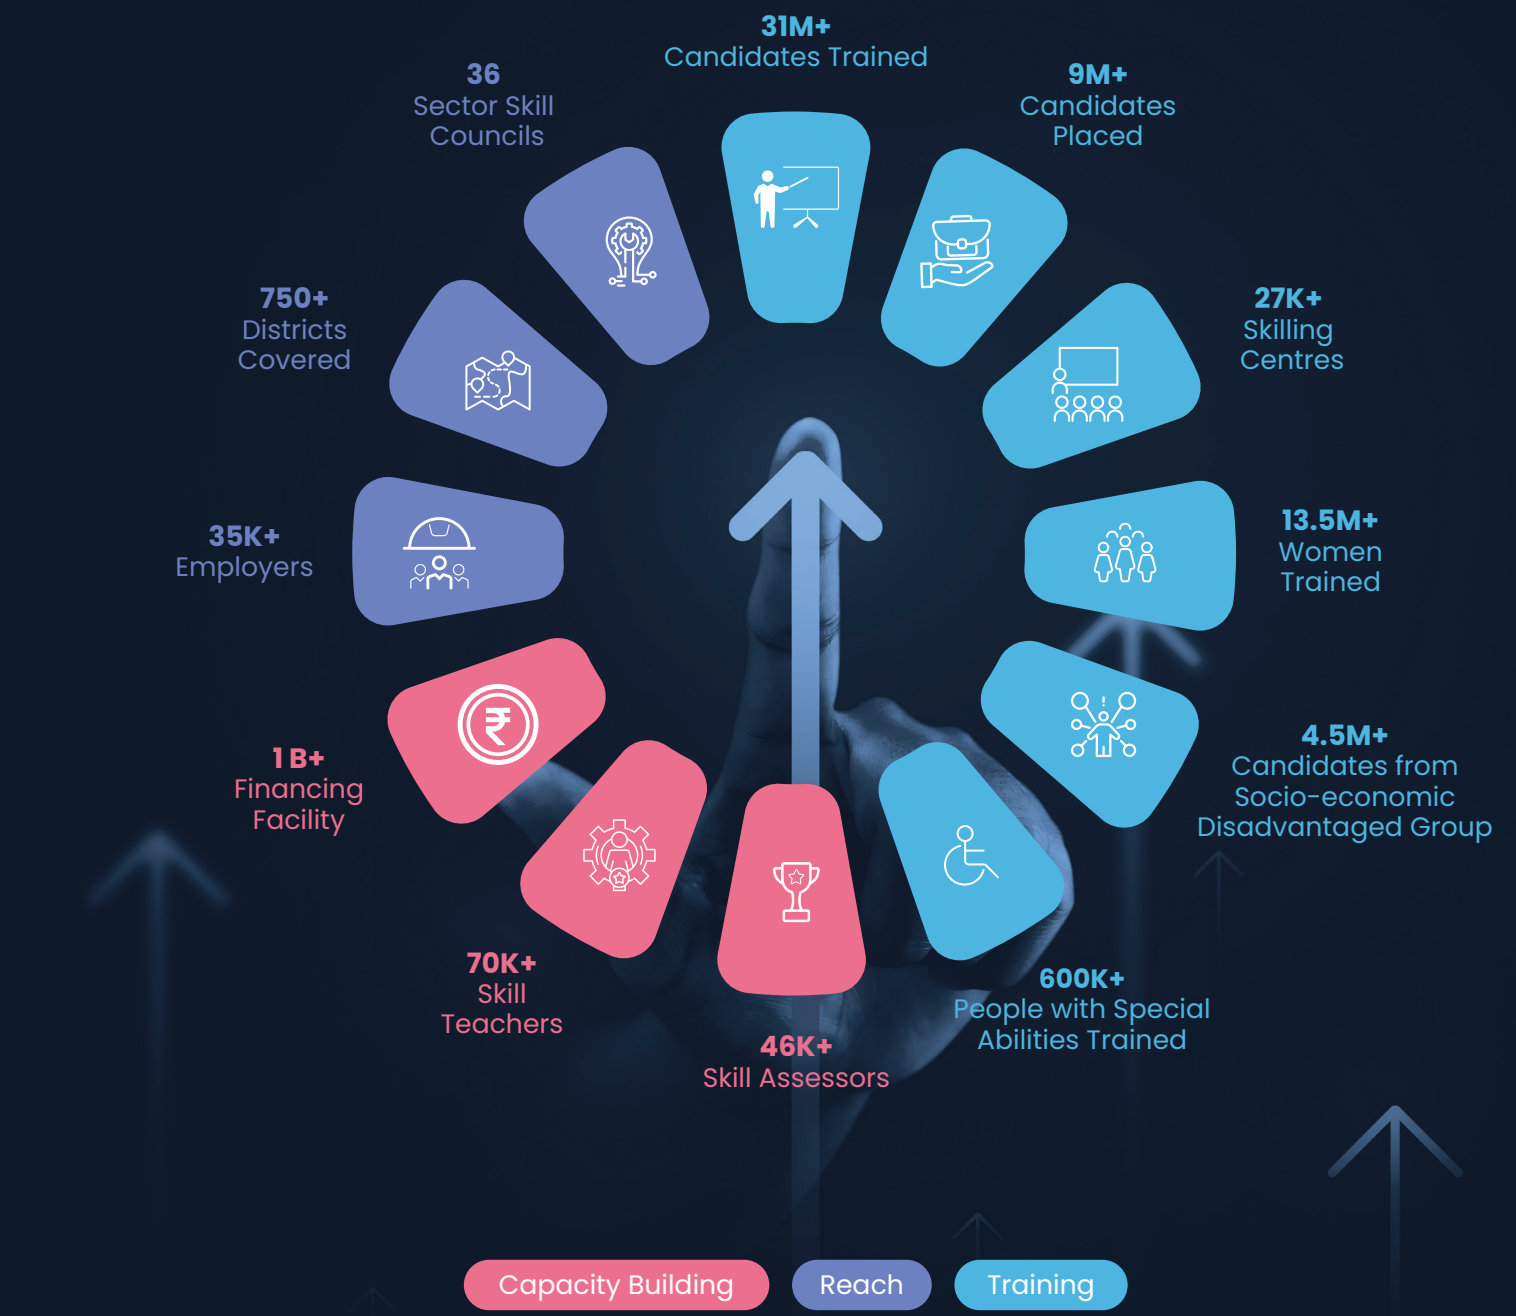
31M+
Candidates Trained

9M+
Candidates Placed

27K+
Skilling Centres

13.5M+
Women Trained

4.5M+
Candidates from Socio-economic Disadvantaged Group

600K+
People with Special Abilities Trained

46K+
Skill Assessors

70K+
Skill Teachers

1 B+
Financing Facility

35K+
Employers

750+
Districts Covered

36
Sector Skill Councils

₹

Capacity Building
Reach
Training